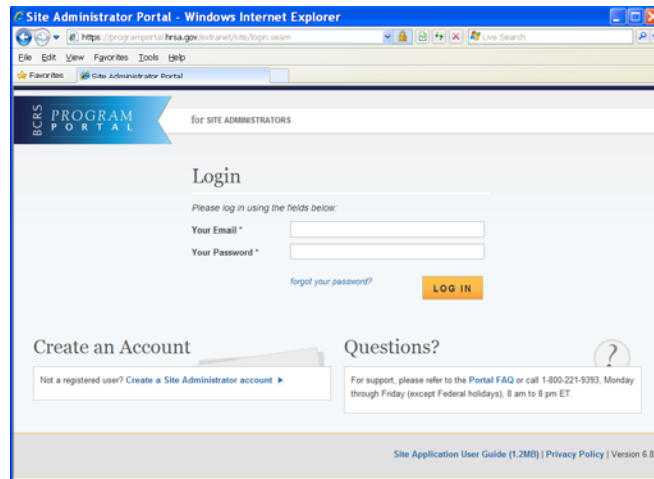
Site Administrator Portal - Windows Internet Explorer

https://programportal.hrsa.gov/extranet/site/login.seam

Live Search

File Edit View Favorites Tools Help

Favorites

Site Administrator Portal

BCRS PROGRAM PORTAL

for SITE ADMINISTRATORS

Login

Please log in using the fields below:

Your Email *

Your Password *

forgot your password?

LOG IN

Create an Account

Not a registered user? Create a Site Administrator account ►

Questions?

?

For support, please refer to the Portal FAQ or call 1-800-221-9393, Monday through Friday (except Federal holidays), 8 am to 8 pm ET.

Site Application User Guide (1.2MB) | Privacy Policy | Version 6.8